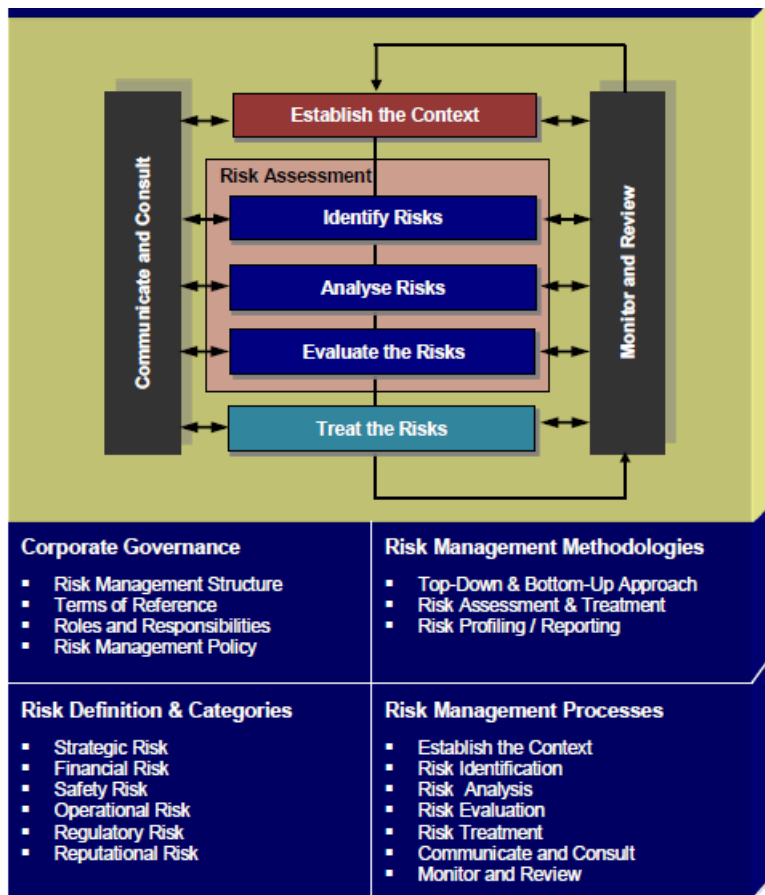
Communicate and Consult

Establish the Context

Risk Assessment

Identify Risks

Analyse Risks

Evaluate the Risks

Treat the Risks

Monitor and Review

Corporate Governance

- Risk Management Structure
- Terms of Reference
- Roles and Responsibilities
- Risk Management Policy

Risk Management Methodologies

- Top-Down & Bottom-Up Approach
- Risk Assessment & Treatment
- Risk Profiling / Reporting

Risk Definition & Categories

- Strategic Risk
- Financial Risk
- Safety Risk
- Operational Risk
- Regulatory Risk
- Reputational Risk

Risk Management Processes

- Establish the Context
- Risk Identification
- Risk Analysis
- Risk Evaluation
- Risk Treatment
- Communicate and Consult
- Monitor and Review